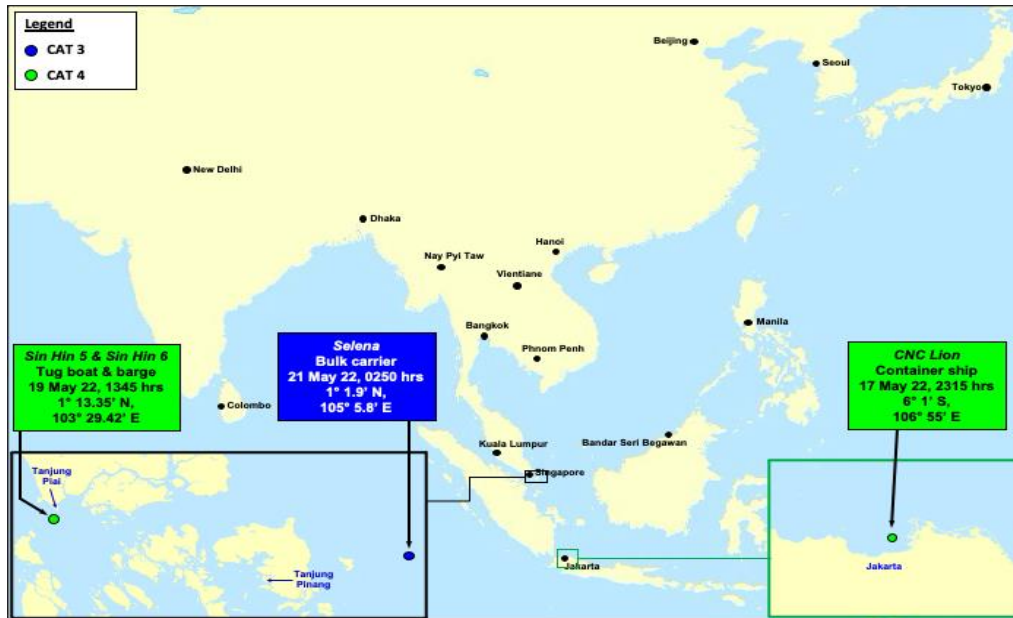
Legend
CAT 3
CAT 4

Beijing
Seoul
Tokyo
New Delhi
Dhaka
Hanoi
Nay Pyi Taw
Vientiane
Manila
Bangkok
Phnom Penh

Sin Hin 5 & Sin Hin 6
Tug boat & barge
19 May 22, 1345 hrs
1° 13.35' N,
103° 29.42' E

Selena
Bulk carrier
21 May 22, 0250 hrs
1° 1.9' N,
105° 5.8' E

CNC Lion
Container ship
17 May 22, 2315 hrs
6° 1' S,
106° 55' E

Colombo
Kuala Lumpur
Bandar Seri Begawan
Singapore
Jakarta
Tanjung Piai
Tanjung Pinang
Jakarta